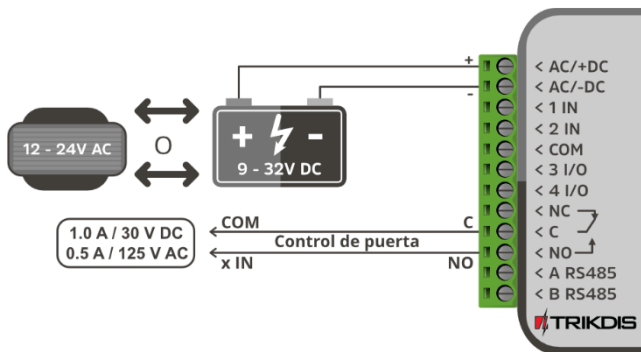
12 - 24V AC

O

+ -

9 - 32V DC

+

-

< AC/+DC
< AC/-DC
< 1 IN
< 2 IN
< COM
< 3 I/O
< 4 I/O
< NC
< C
< NO
< A RS485
< B RS485

1.0 A / 30 V DC
0.5 A / 125 V AC

COM

C

Control de puerta

x IN

NO

TRIKDIS